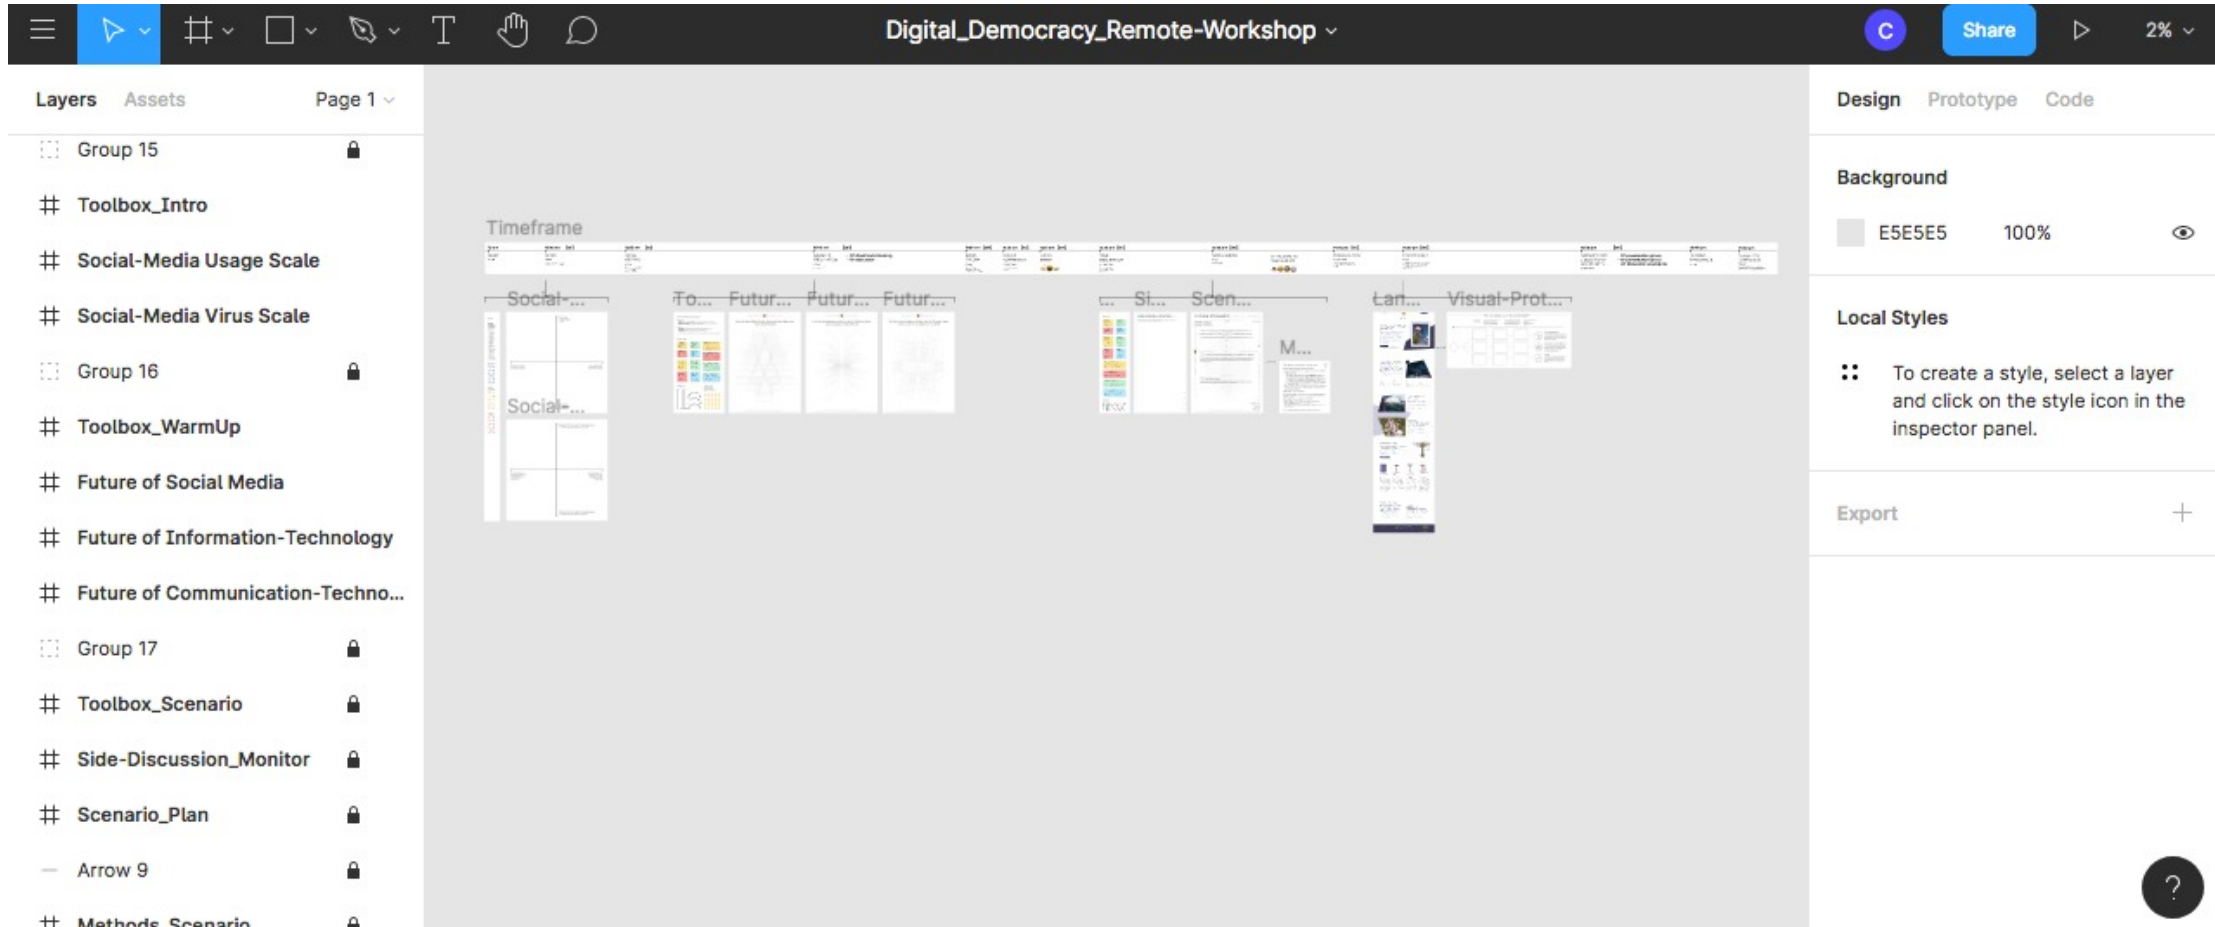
Digital_Democracy_Remote-Workshop

C Share 2%

Layers Assets Page 1

Group 15
Toolbox_Intro
Social-Media Usage Scale
Social-Media Virus Scale
Group 16
Toolbox_WarmUp
Future of Social Media
Future of Information-Technology
Future of Communication-Techno...
Group 17
Toolbox_Scenario
Side-Discussion_Monitor
Scenario_Plan
Arrow 9
Methods_Scenario

Timeframe

Social-...
Social-...
To... Futur... Futur... Futur...
... Si... Scen...
M...
Lan... Visual-Prot...

Design Prototype Code

Background

E5E5E5 100%

Local Styles

To create a style, select a layer and click on the style icon in the inspector panel.

Export

?